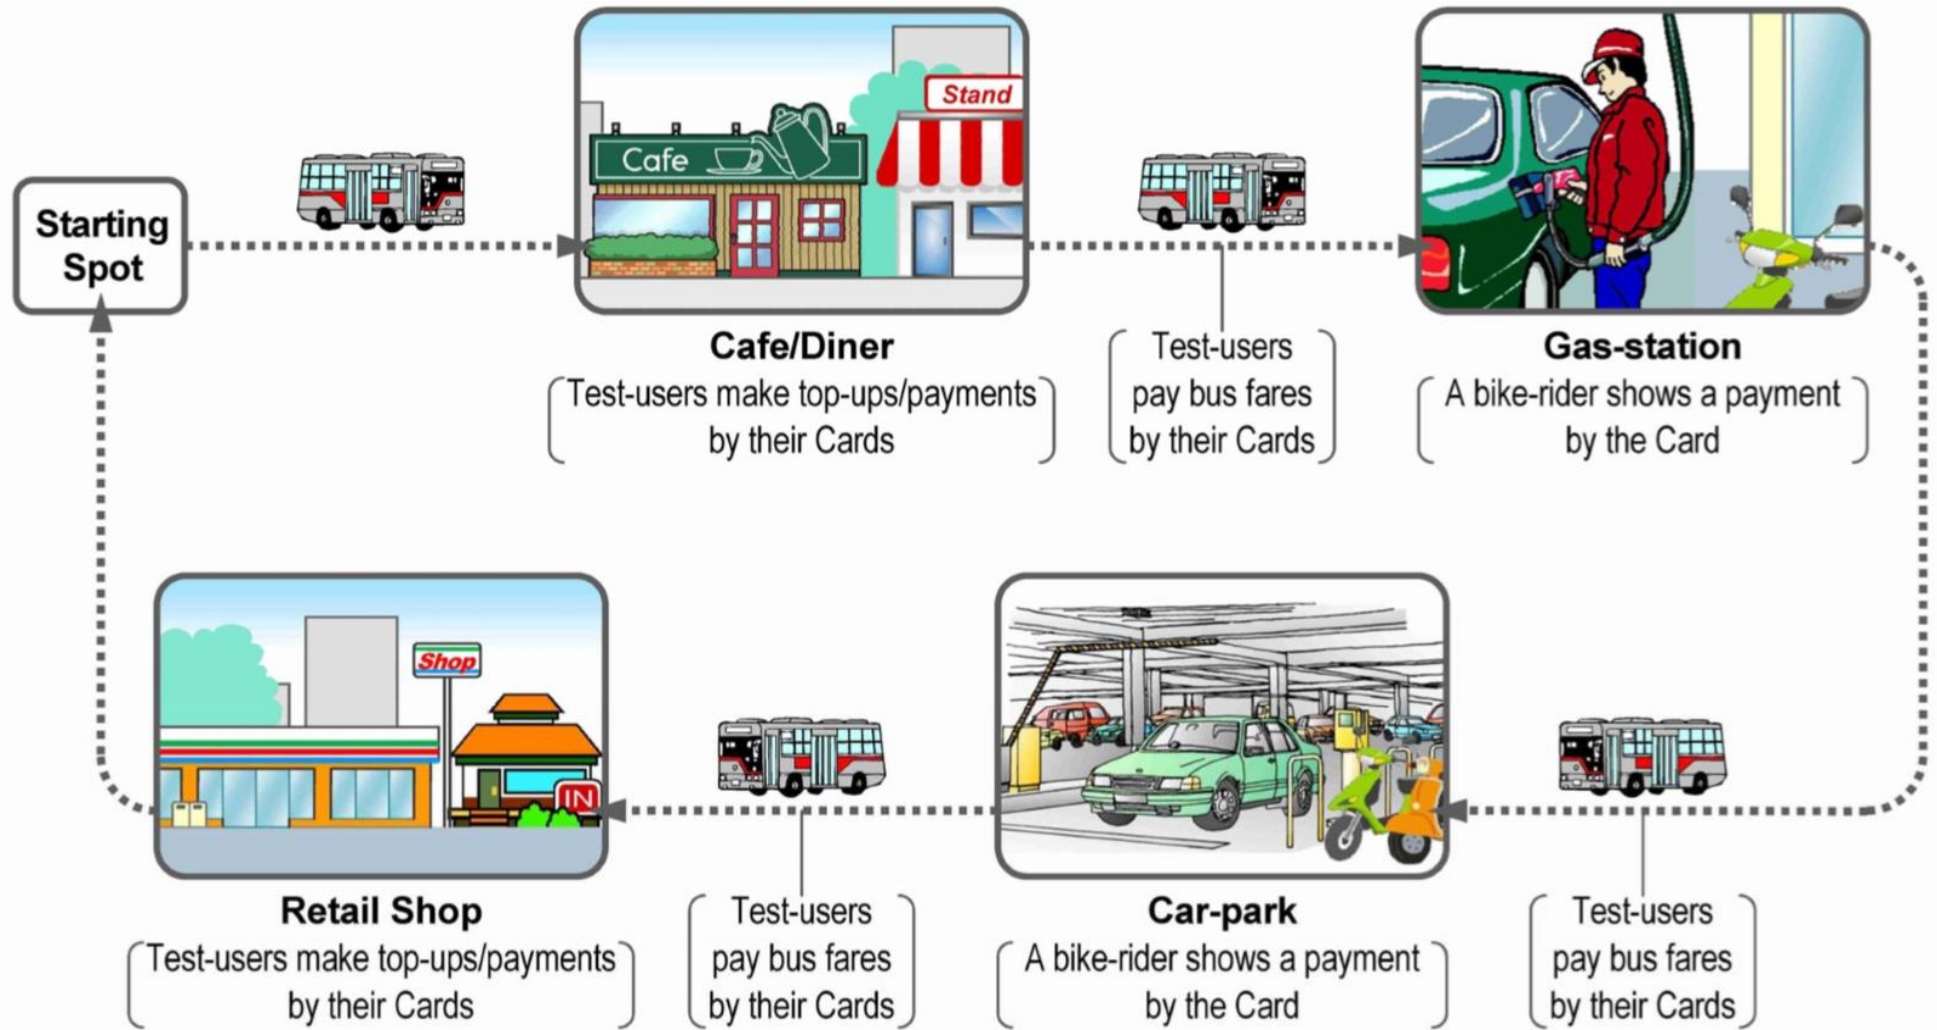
Starting Spot

Cafe

Stand

Cafe/Diner
(Test-users make top-ups/payments by their Cards)

(Test-users pay bus fares by their Cards)

Gas-station
(A bike-rider shows a payment by the Card)

Shop

IN

Retail Shop
(Test-users make top-ups/payments by their Cards)

(Test-users pay bus fares by their Cards)

Car-park
(A bike-rider shows a payment by the Card)

(Test-users pay bus fares by their Cards)